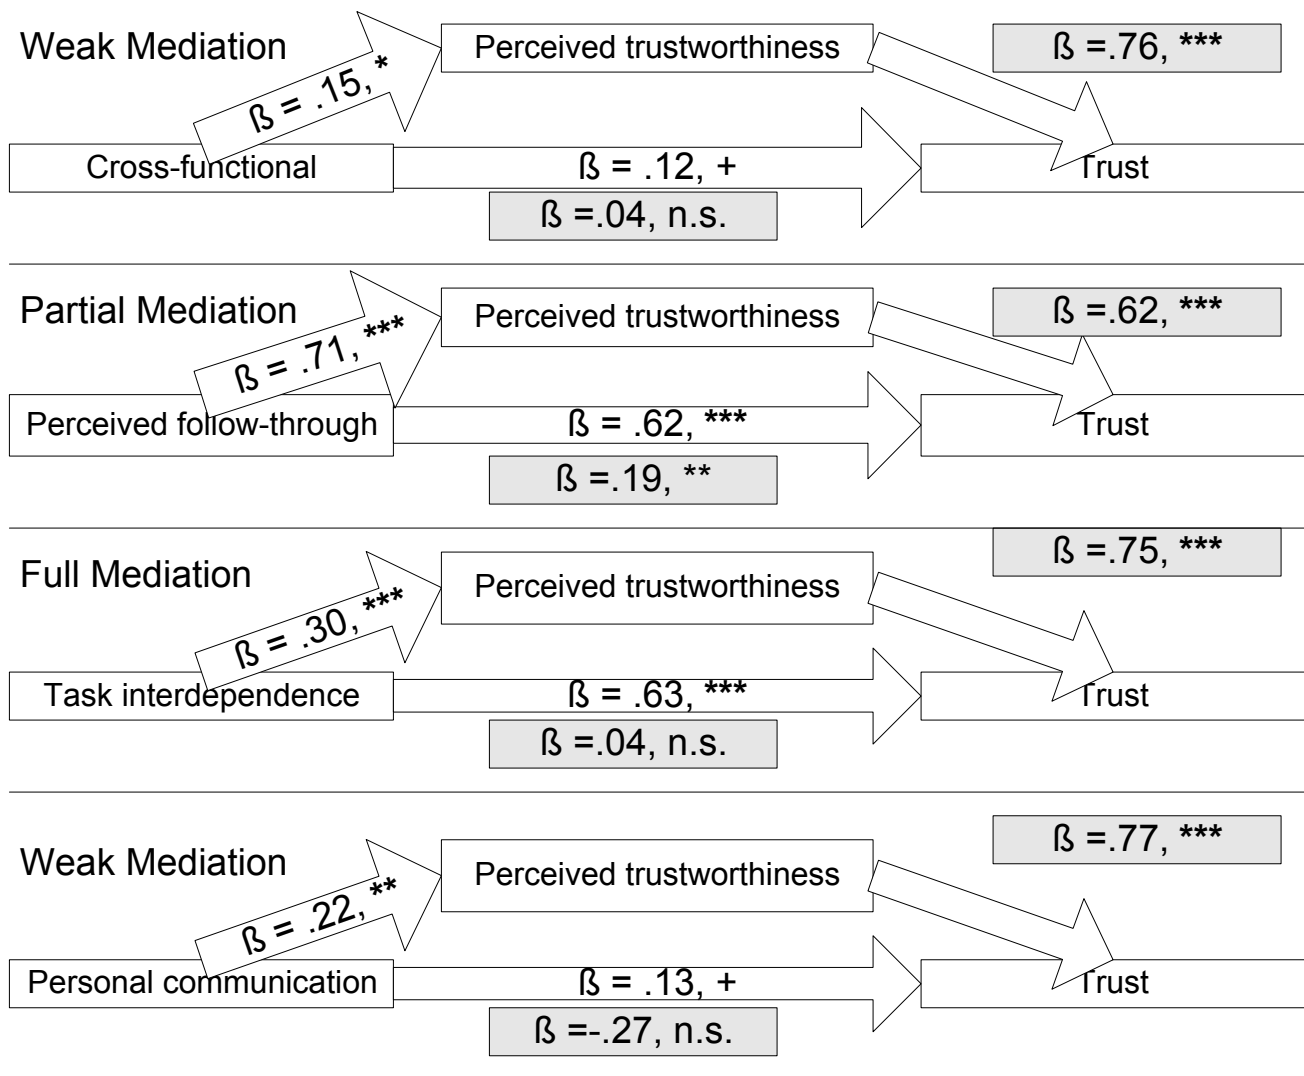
Weak Mediation

Perceived trustworthiness

ß =.76, ***

ß = .15, *

Cross-functional

ß = .12, +

Trust

ß =.04, n.s.

Partial Mediation

Perceived trustworthiness

ß =.62, ***

ß = .71, ***

Perceived follow-through

ß = .62, ***

Trust

ß =.19, **

Full Mediation

ß =.75, ***

Perceived trustworthiness

ß = .30, ***

Task interdependence

ß = .63, ***

Trust

ß =.04, n.s.

Weak Mediation

ß =.77, ***

Perceived trustworthiness

ß = .22, **

Personal communication

ß = .13, +

Trust

ß =-.27, n.s.